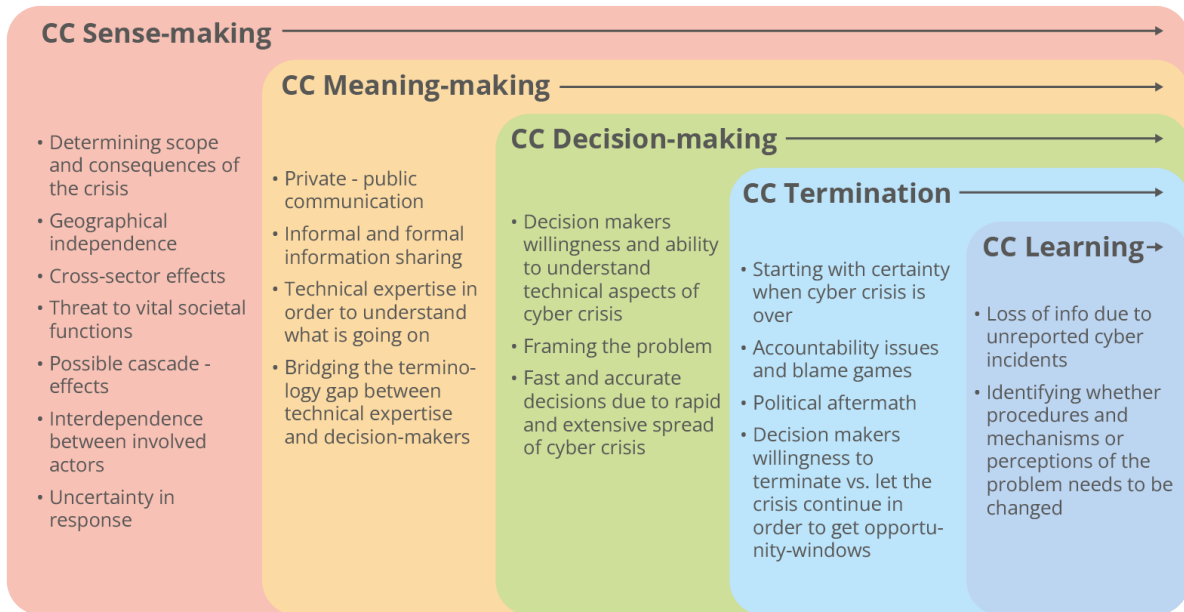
CC Sense-making

CC Meaning-making

CC Decision-making

CC Termination

CC Learning

• Determining scope and consequences of the crisis
• Geographical independence
• Cross-sector effects
• Threat to vital societal functions
• Possible cascade - effects
• Interdependence between involved actors
• Uncertainty in response

• Private - public communication
• Informal and formal information sharing
• Technical expertise in order to understand what is going on
• Bridging the terminology gap between technical expertise and decision-makers

• Decision makers willingness and ability to understand technical aspects of cyber crisis
• Framing the problem
• Fast and accurate decisions due to rapid and extensive spread of cyber crisis

• Starting with certainty when cyber crisis is over
• Accountability issues and blame games
• Political aftermath
• Decision makers willingness to terminate vs. let the crisis continue in order to get opportunity-windows

• Loss of info due to unreported cyber incidents
• Identifying whether procedures and mechanisms or perceptions of the problem needs to be changed